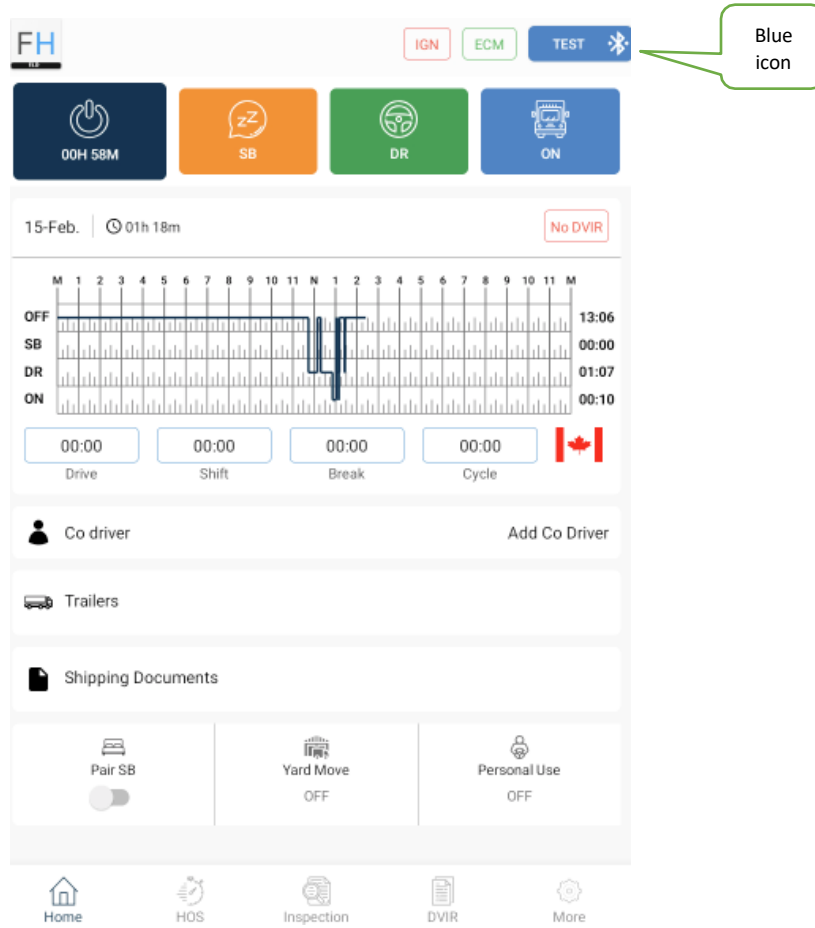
FH
ELD

IGN ECM TEST

Blue icon

00H 58M
SB
DR
ON

15-Feb. 01h 18m
No DVIR

M 1 2 3 4 5 6 7 8 9 10 11 N 1 2 3 4 5 6 7 8 9 10 11 M
OFF 13:06
SB 00:00
DR 01:07
ON 00:10

| 00:00 | 00:00 | 00:00 | 00:00 |
|---|---|---|---|
| Drive | Shift | Break | Cycle |

Co driver
Add Co Driver

Trailers

Shipping Documents

Pair SB

Yard Move
OFF

Personal Use
OFF

Home HOS Inspection DVIR More